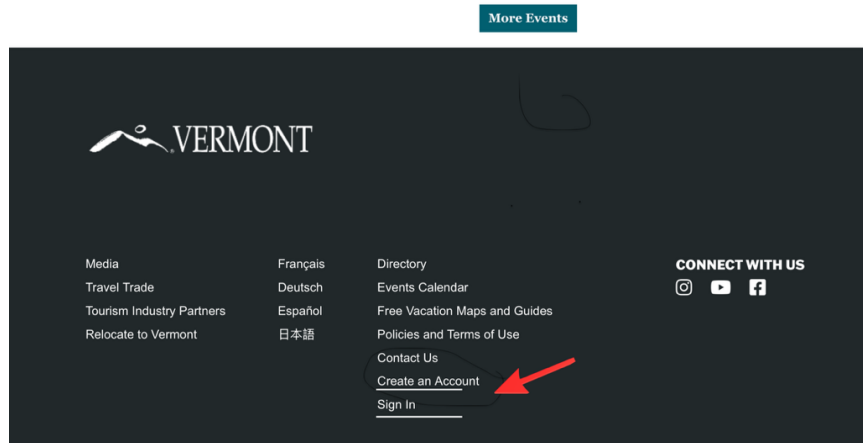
More Events

VERMONT

Media
Travel Trade
Tourism Industry Partners
Relocate to Vermont

Français
Deutsch
Español
日本語

Directory
Events Calendar
Free Vacation Maps and Guides
Policies and Terms of Use
Contact Us
Create an Account
Sign In

CONNECT WITH US